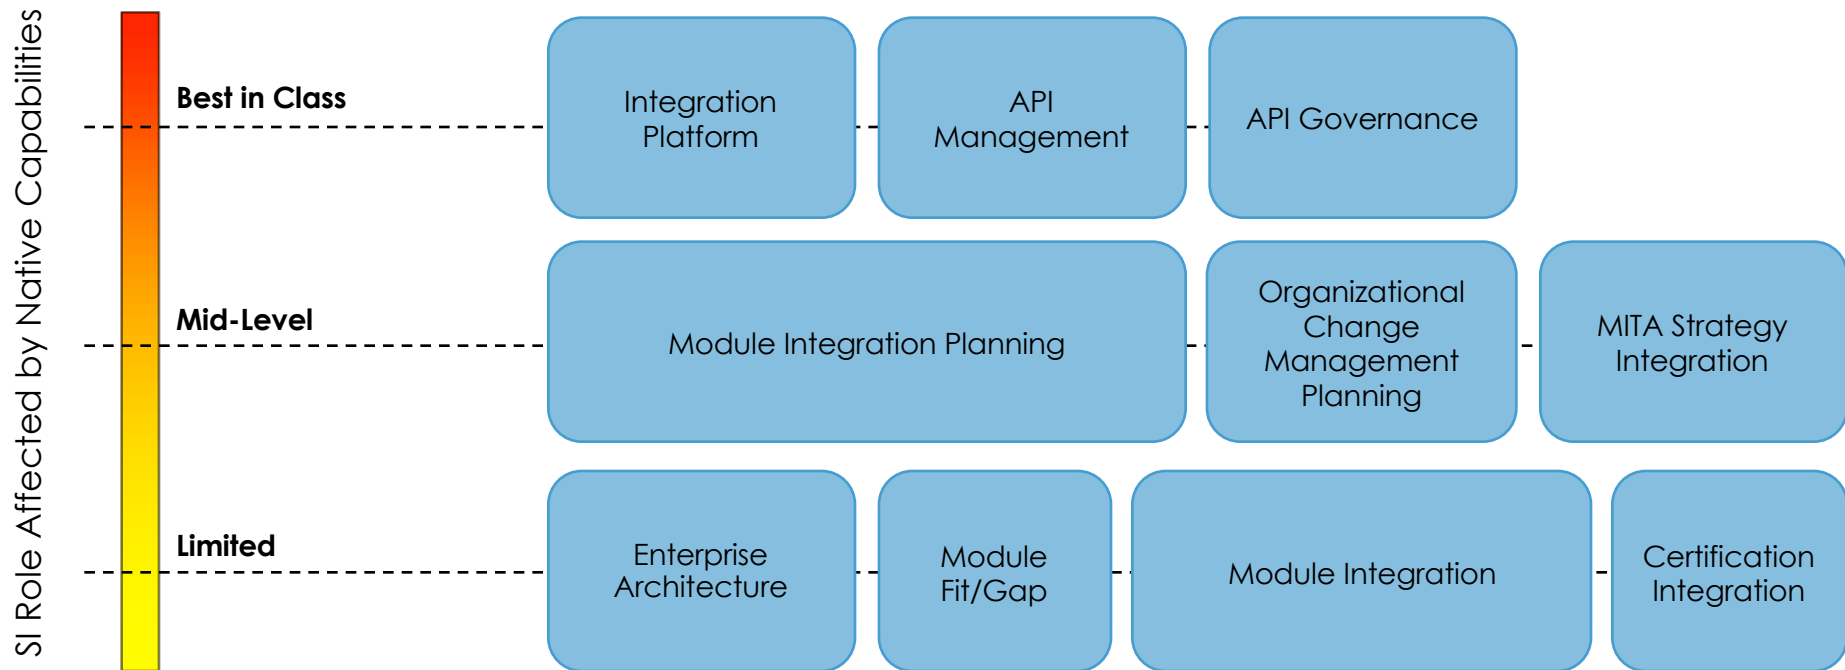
SI Role Affected by Native Capabilities

Best in Class

Integration Platform

API Management

API Governance

Mid-Level

Module Integration Planning

Organizational Change Management Planning

MITA Strategy Integration

Limited

Enterprise Architecture

Module Fit/Gap

Module Integration

Certification Integration